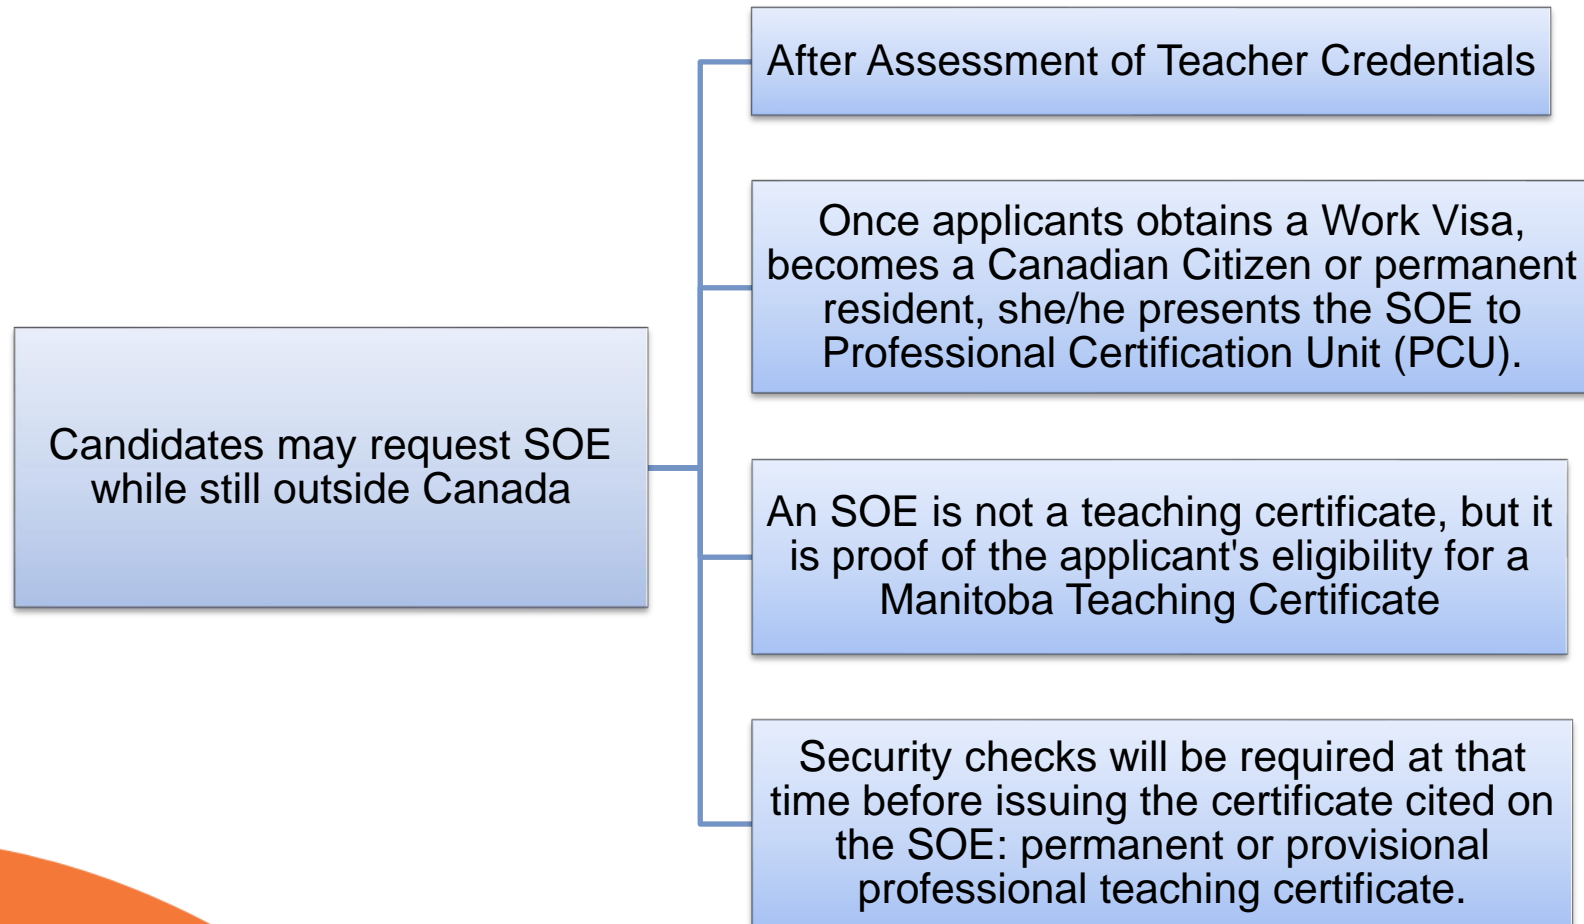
Candidates may request SOE while still outside Canada

After Assessment of Teacher Credentials

Once applicants obtains a Work Visa, becomes a Canadian Citizen or permanent resident, she/he presents the SOE to Professional Certification Unit (PCU).

An SOE is not a teaching certificate, but it is proof of the applicant's eligibility for a Manitoba Teaching Certificate

Security checks will be required at that time before issuing the certificate cited on the SOE: permanent or provisional professional teaching certificate.